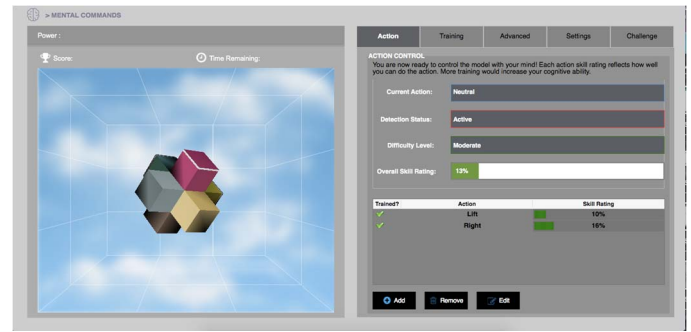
> MENTAL COMMANDS

Power :

Score:

Time Remaining:

Action | Training | Advanced | Settings | Challenge

ACTION CONTROL

You are now ready to control the model with your mind! Each action skill rating reflects how well you can do the action. More training would increase your cognitive ability.

Current Action: Neutral

Detection Status: Active

Difficulty Level: Moderate

Overall Skill Rating: 13%

| Trained? | Action | Skill Rating |
|---|---|---|
| ✓ | Lift | 10% |
| ✓ | Right | 16% |

Add

Remove

Edit